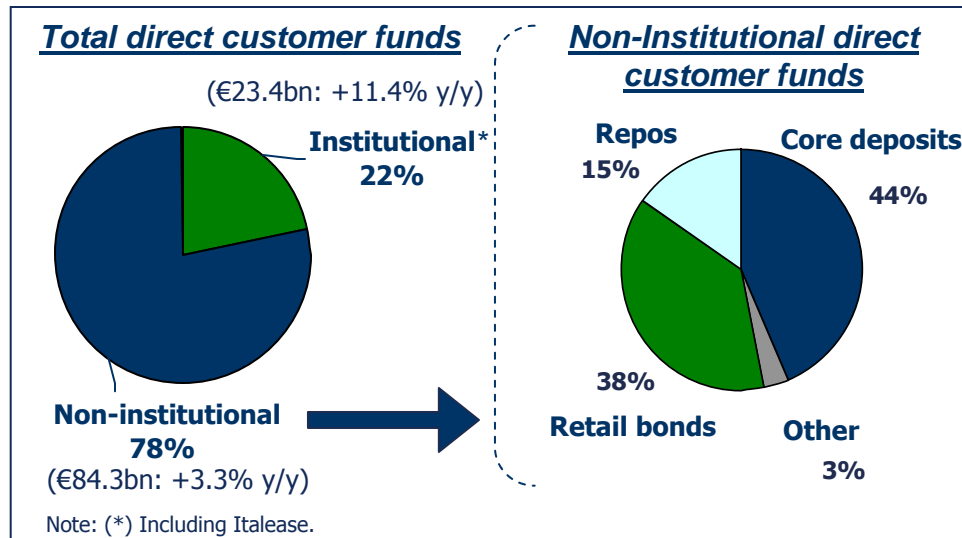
Total direct customer funds

(€23.4bn: +11.4% y/y)

Institutional*
22%

Non-institutional
78%
(€84.3bn: +3.3% y/y)

Non-Institutional direct customer funds

Repos
15%

Core deposits
44%

38%
Retail bonds

Other
3%

Note: (*) Including Italease.